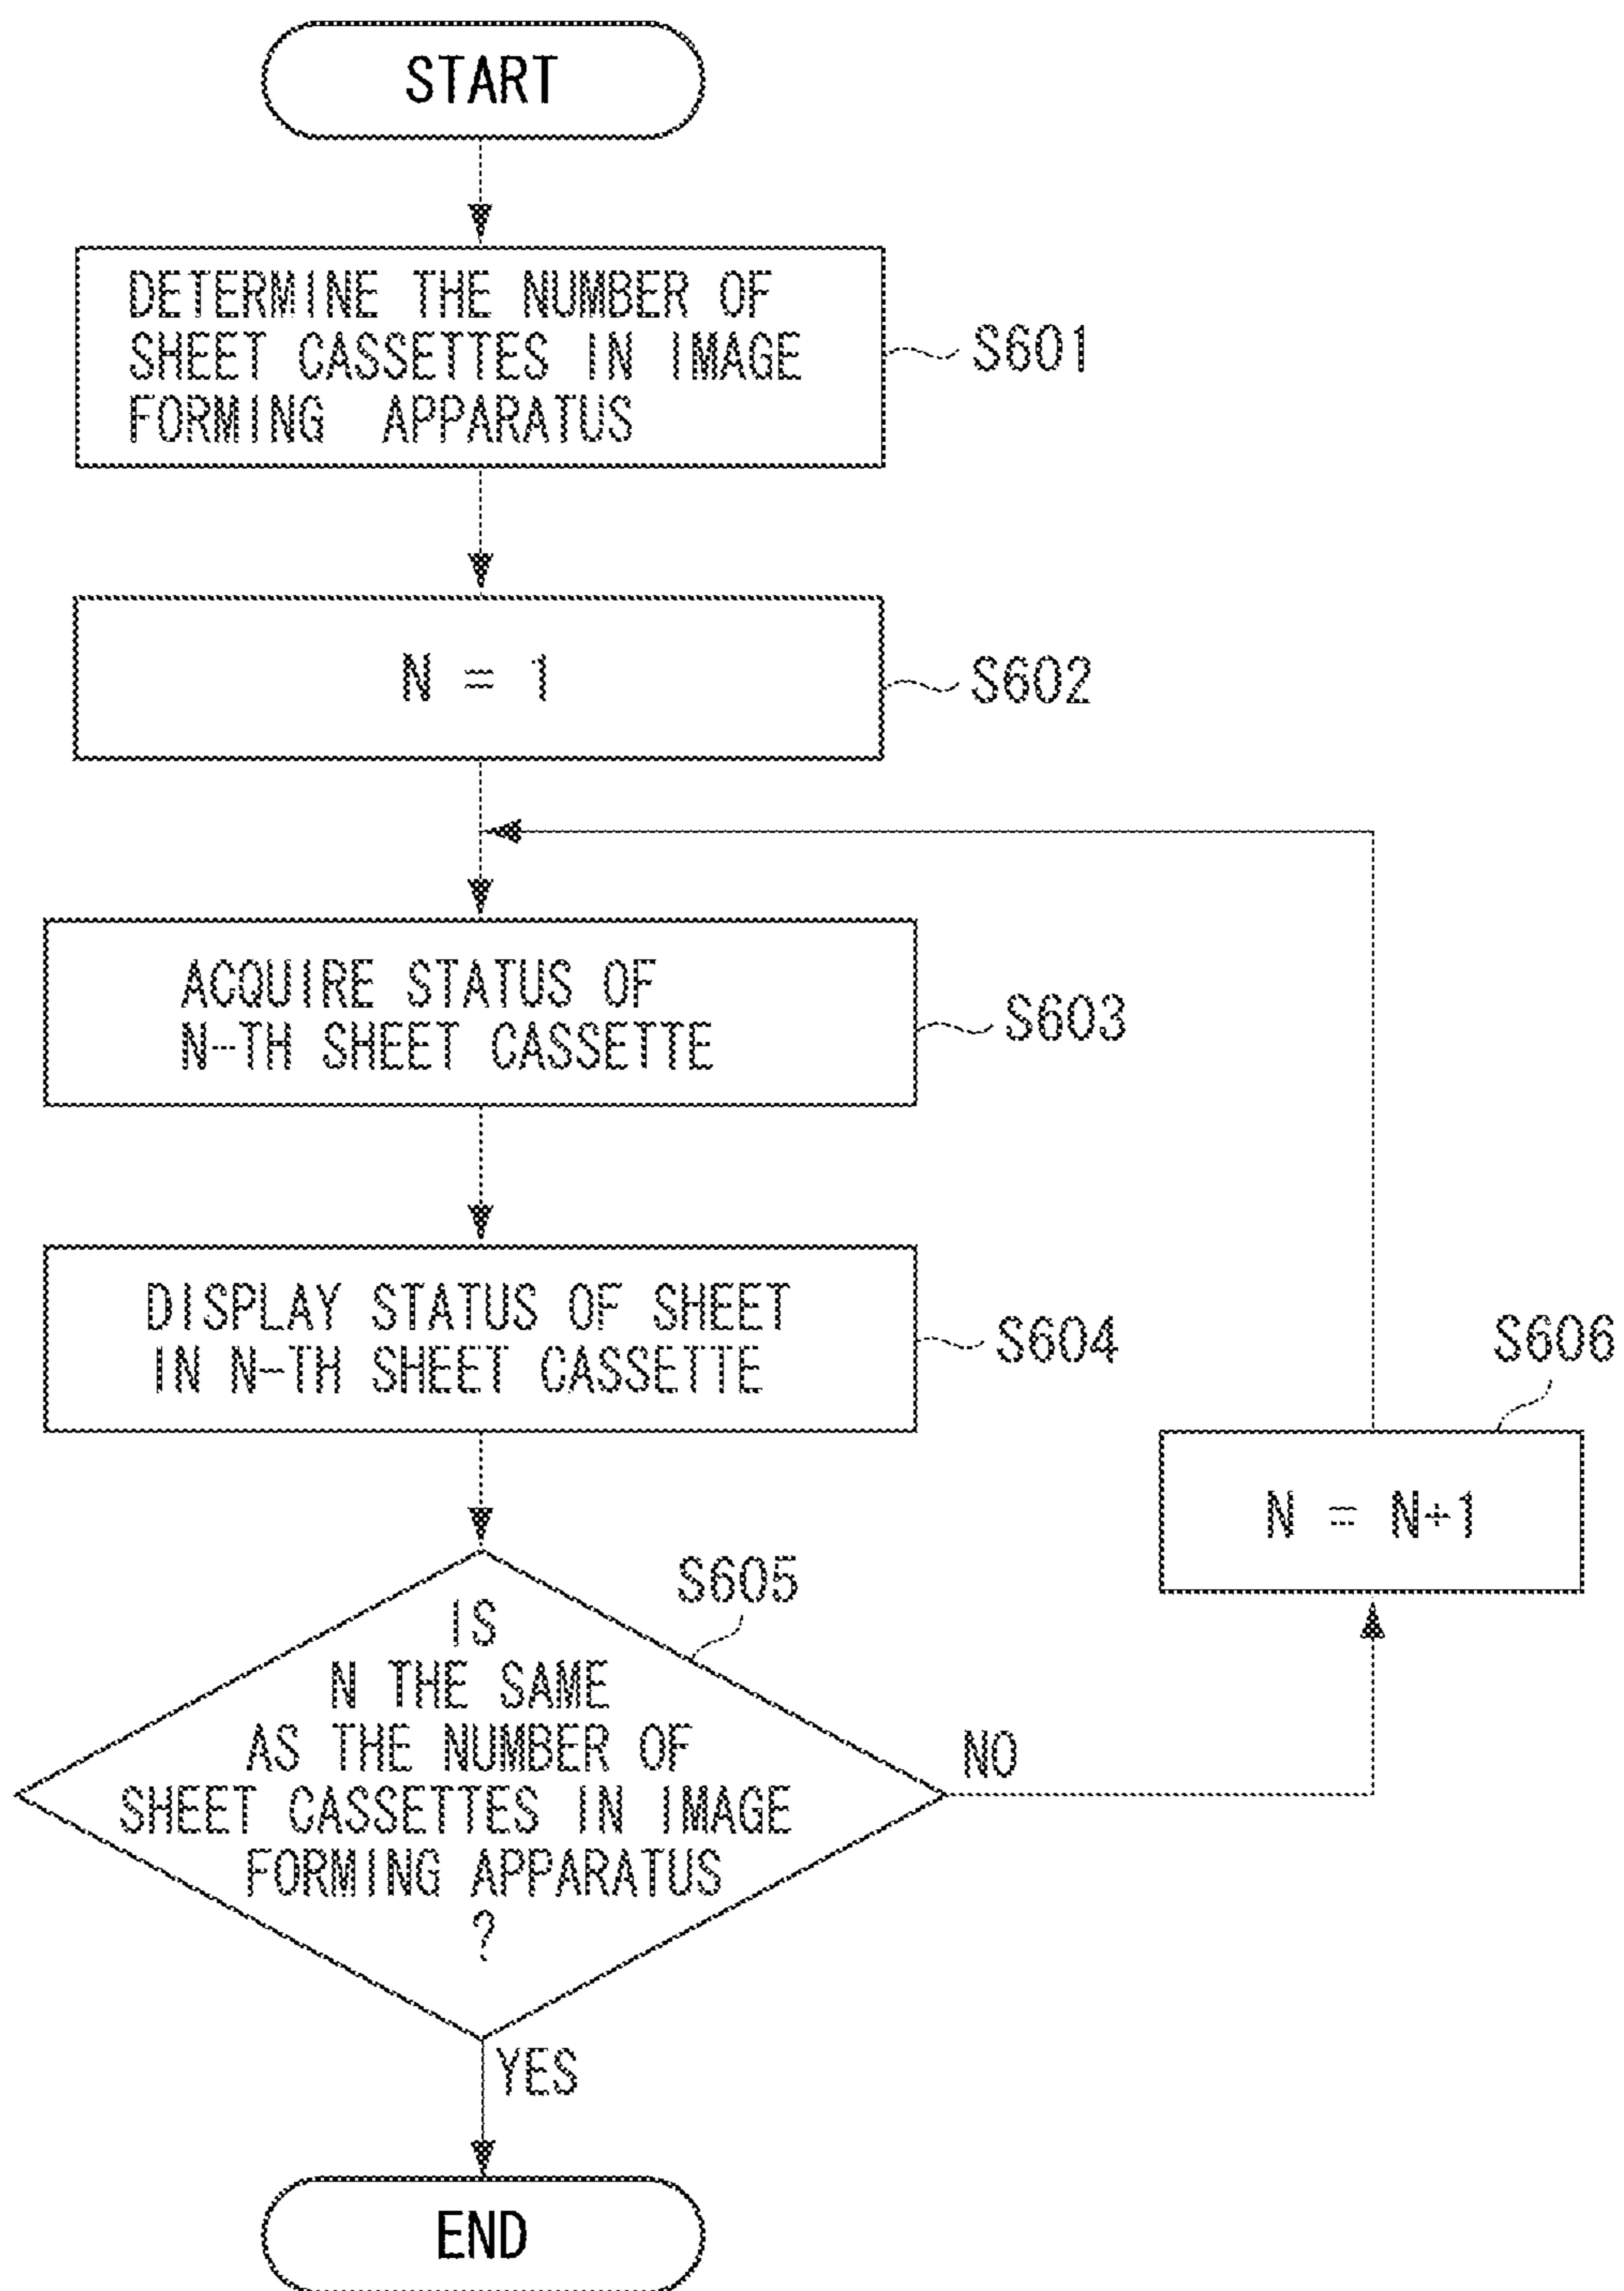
START

DETERMINE THE NUMBER OF SHEET CASSETTES IN IMAGE FORMING APPARATUS

S601

$N = 1$

S602

ACQUIRE STATUS OF N-TH SHEET CASSETTE

S603

DISPLAY STATUS OF SHEET IN N-TH SHEET CASSETTE

S604

S606

$N = N+1$

S605

IS N THE SAME AS THE NUMBER OF SHEET CASSETTES IN IMAGE FORMING APPARATUS ?

NO

YES

END